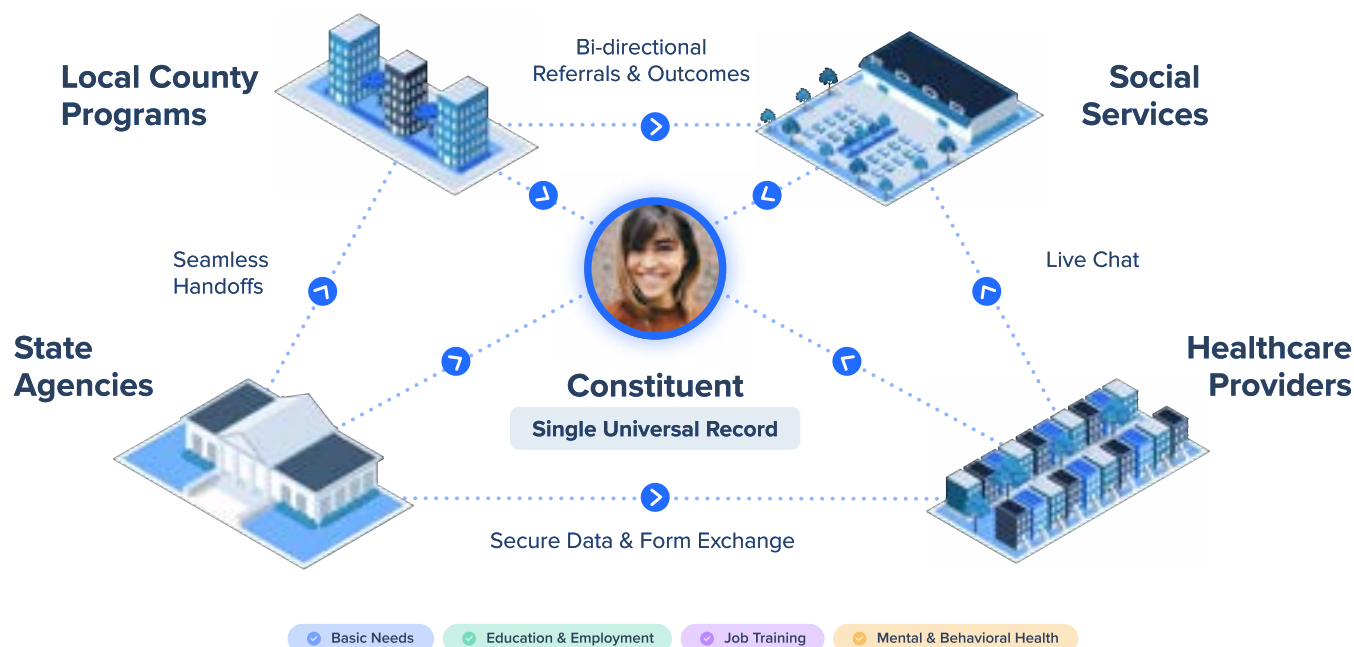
Local County Programs

Bi-directional Referrals & Outcomes

Social Services

Seamless Handoffs

Live Chat

State Agencies

Constituent

Single Universal Record

Healthcare Providers

Secure Data & Form Exchange

Basic Needs

Education & Employment

Job Training

Mental & Behavioral Health